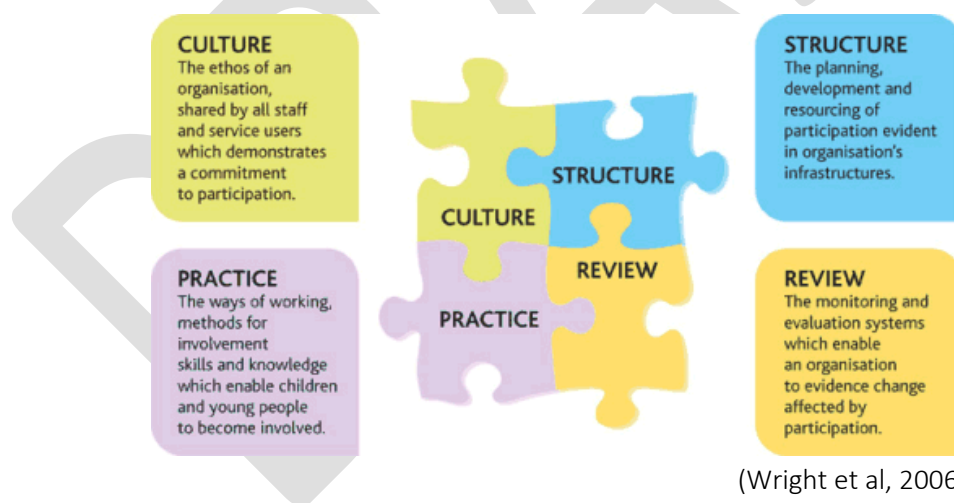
CULTURE
The ethos of an organisation, shared by all staff and service users which demonstrates a commitment to participation.

CULTURE

STRUCTURE

REVIEW

PRACTICE

STRUCTURE
The planning, development and resourcing of participation evident in organisation's infrastructures.

PRACTICE
The ways of working, methods for involvement skills and knowledge which enable children and young people to become involved.

REVIEW
The monitoring and evaluation systems which enable an organisation to evidence change affected by participation.

(Wright et al, 2006